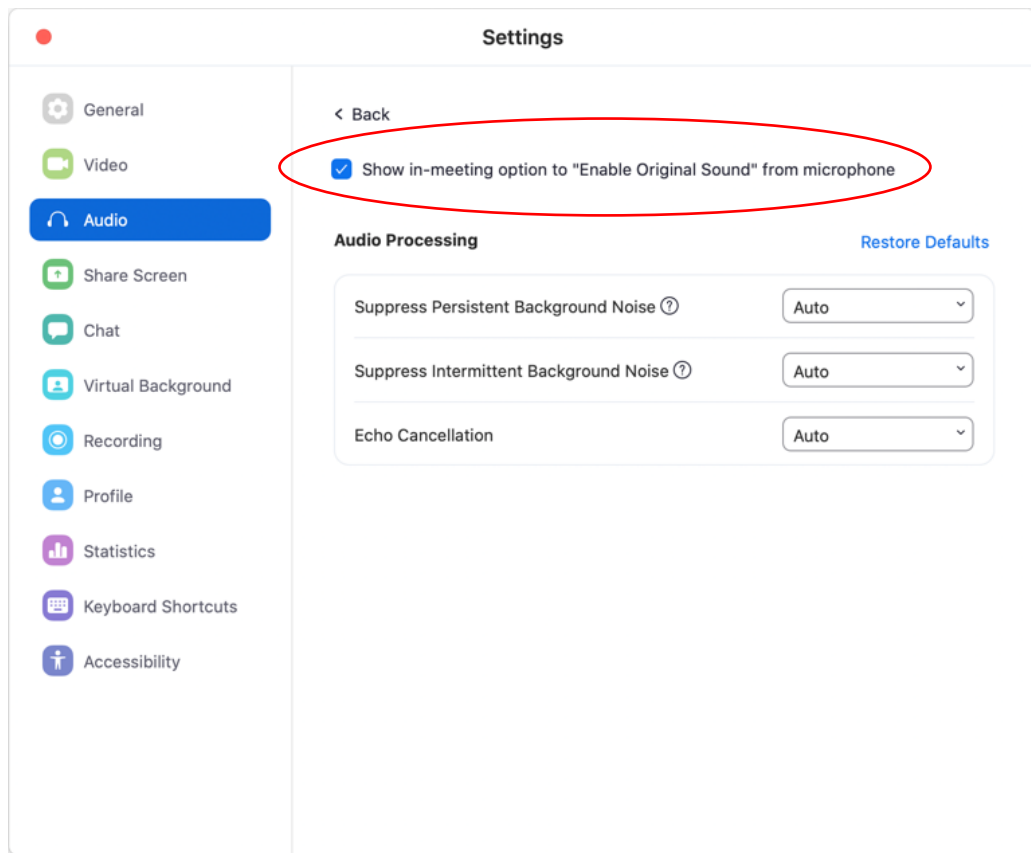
Settings

General
Video
Audio
Share Screen
Chat
Virtual Background
Recording
Profile
Statistics
Keyboard Shortcuts
Accessibility

< Back

Show in-meeting option to "Enable Original Sound" from microphone

Audio Processing

Restore Defaults

| | |
|---|---|
| Suppress Persistent Background Noise ? | Auto |
| Suppress Intermittent Background Noise ? | Auto |
| Echo Cancellation | Auto |